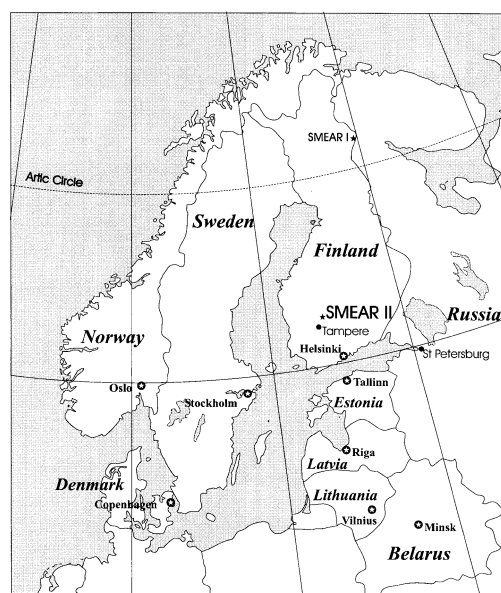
SMEAR I

Artic Circle

Sweden

Finland

SMEAR II

Tampere

Russia

Norway

Helsinki

St Petersburg

Oslo

Stockholm

Tallinn

Estonia

Riga

Latvia

Denmark

Lithuania

Copenhagen

Vilnius

Minsk

Belarus